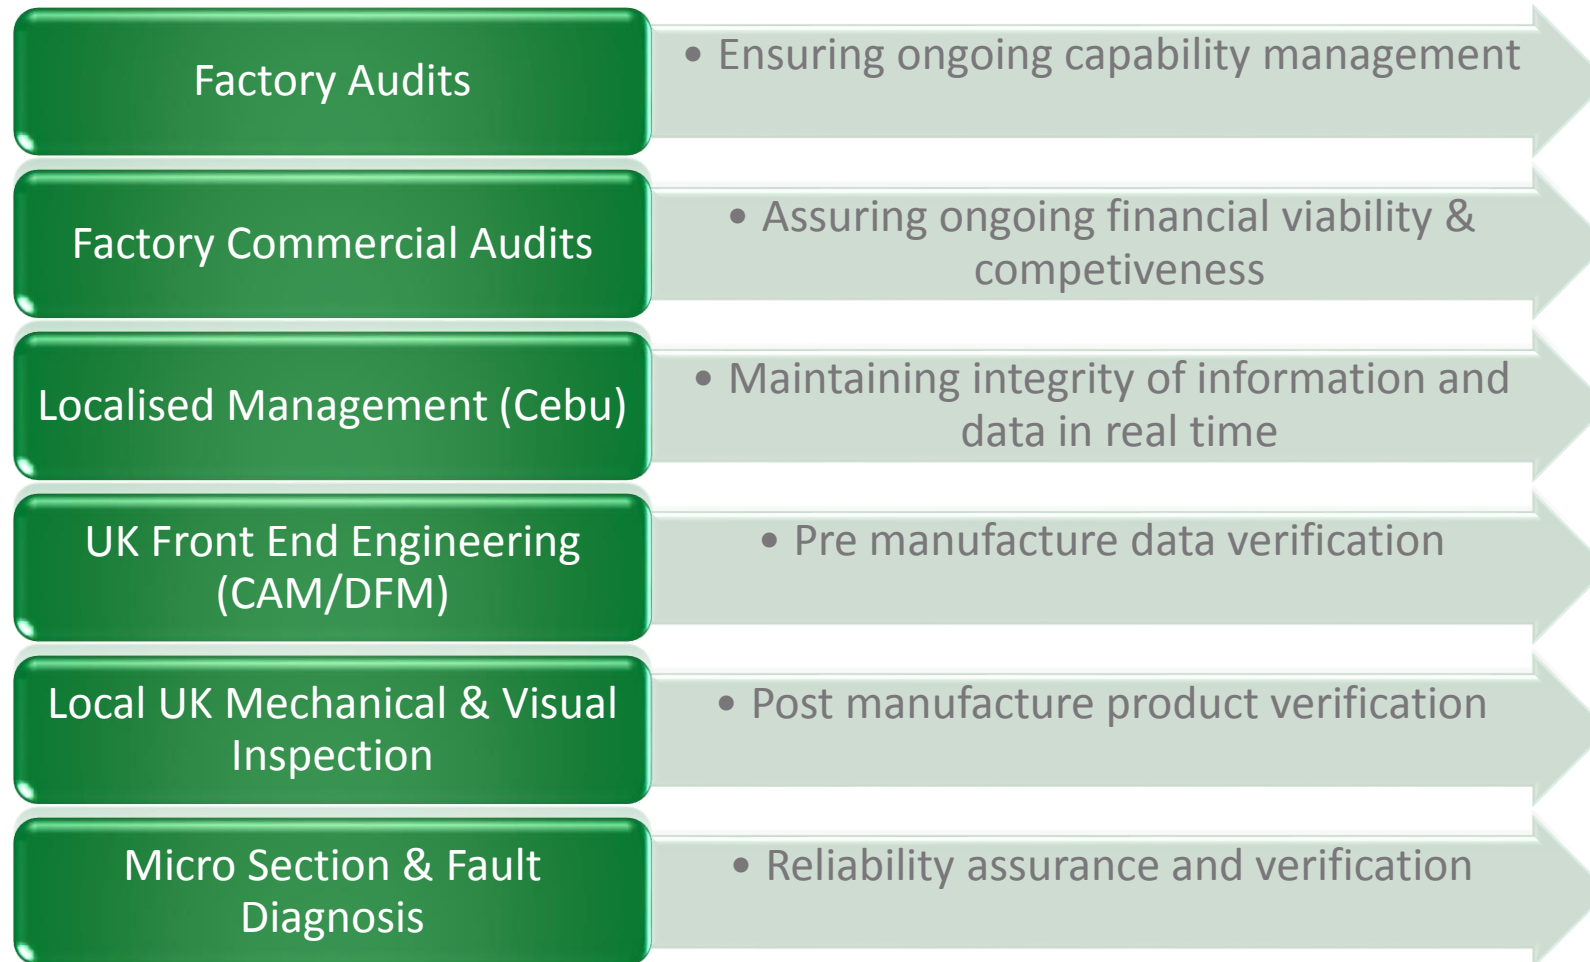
Factory Audits

• Ensuring ongoing capability management

Factory Commercial Audits

• Assuring ongoing financial viability & competiveness

Localised Management (Cebu)

• Maintaining integrity of information and data in real time

UK Front End Engineering (CAM/DFM)

• Pre manufacture data verification

Local UK Mechanical & Visual Inspection

• Post manufacture product verification

Micro Section & Fault Diagnosis

• Reliability assurance and verification